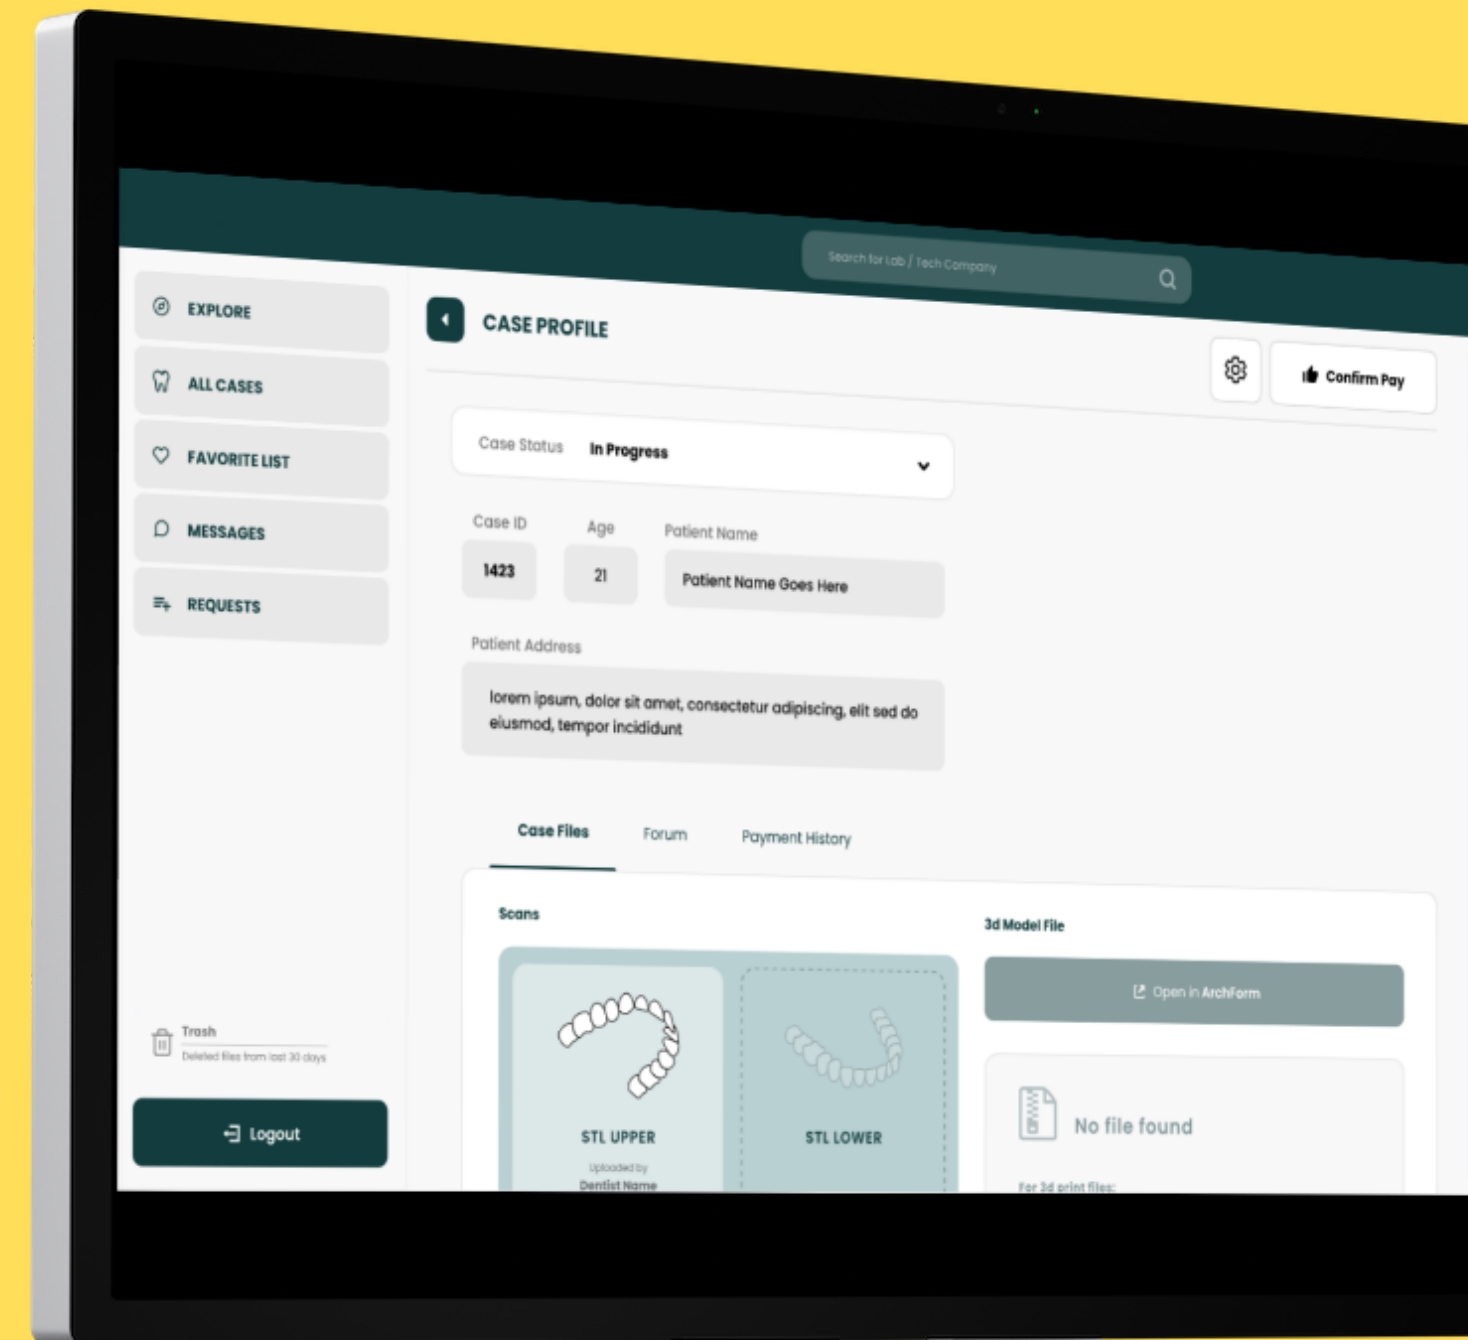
Search for Lab / Tech Company

EXPLORE

ALL CASES

FAVORITE LIST

MESSAGES

REQUESTS

CASE PROFILE

Confirm Pay

Case Status In Progress

Case ID

1423

Age

21

Patient Name

Patient Name Goes Here

Patient Address

lorem ipsum, dolor sit amet, consectetur adipiscing, elit sed do eiusmod, tempor incididunt

Case Files

Forum

Payment History

Scans

STL UPPER

Uploaded by

Dentist Name

STL LOWER

3d Model File

Open in ArchForm

No file found

For 3d print files:

Trash

Deleted files from last 30 days

Logout